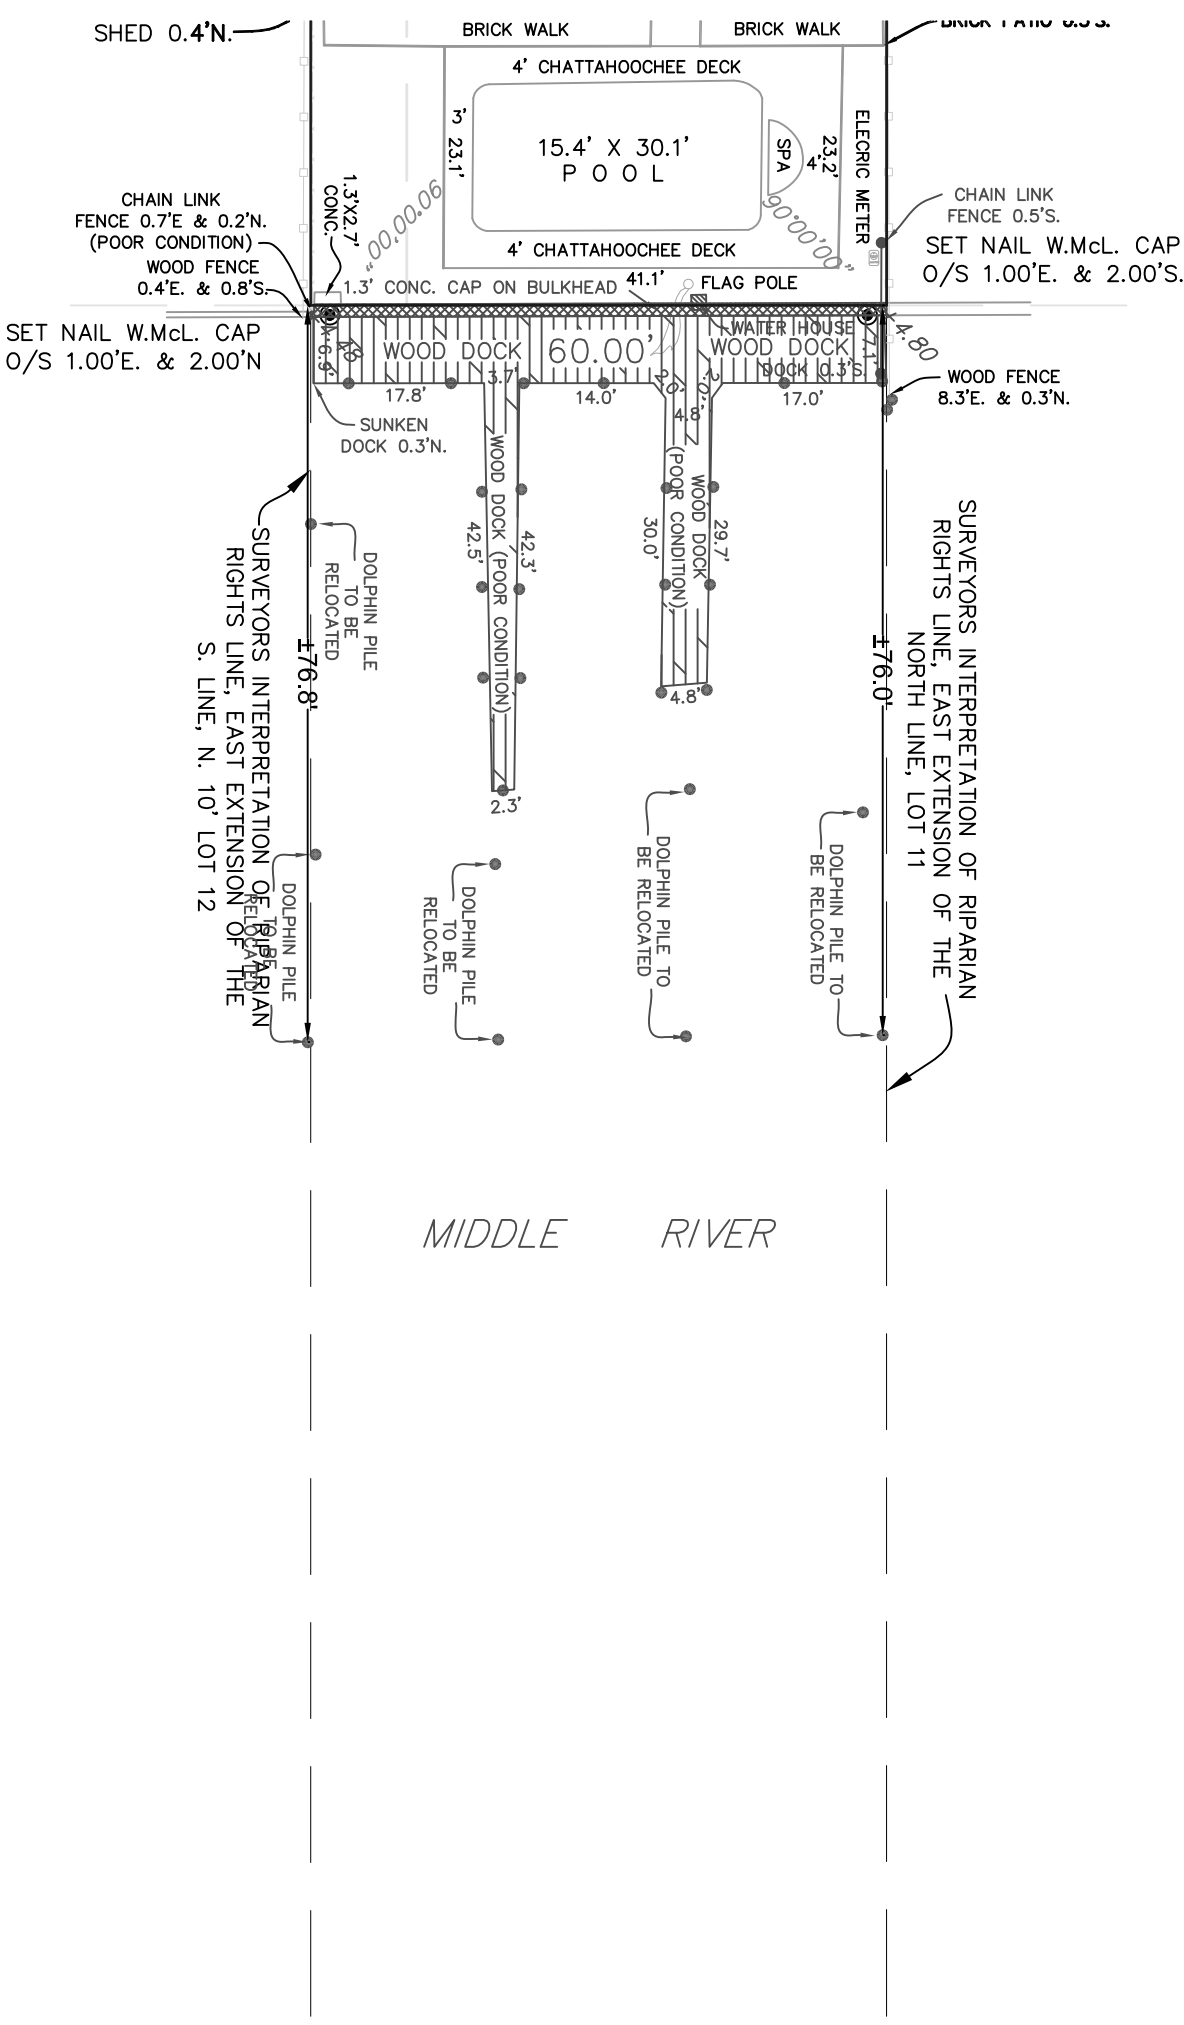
SHED 0.4'N.

BRICK WALK

BRICK WALK

BRICK PATIO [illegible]

4' CHATTAHOOCHEE DECK

3'

23.1'

15.4' X 30.1'
POOL

SPA

4'

23.2'

ELECRIC METER

1.3'X2.7' CONC.

"00,00.06

90°00'00"

CHAIN LINK FENCE 0.7'E & 0.2'N. (POOR CONDITION)

WOOD FENCE 0.4'E. & 0.8'S.

4' CHATTAHOOCHEE DECK

CHAIN LINK FENCE 0.5'S.

SET NAIL W.McL. CAP O/S 1.00'E. & 2.00'S.

1.3' CONC. CAP ON BULKHEAD

41.1'

FLAG POLE

SET NAIL W.McL. CAP O/S 1.00'E. & 2.00'N

6.9'

4.8'

WOOD DOCK

60.00'

WATER HOUSE

WOOD DOCK

7.1'

4.80

DOCK 0.3'S.

17.8'

3.7'

14.0'

2.0'

2.0'

4.8'

17.0'

WOOD FENCE 8.3'E. & 0.3'N.

SUNKEN DOCK 0.3'N.

WOOD DOCK (POOR CONDITION)

42.5'

42.3'

WOOD DOCK (POOR CONDITION)

30.0'

29.7'

4.8'

2.3'

SURVEYORS INTERPRETATION OF RIPARIAN RIGHTS LINE, EAST EXTENSION OF THE S. LINE, N. 10' LOT 12

DOLPHIN PILE TO BE RELOCATED

±76.8'

±76.0'

SURVEYORS INTERPRETATION OF RIPARIAN RIGHTS LINE, EAST EXTENSION OF THE NORTH LINE, LOT 11

DOLPHIN PILE TO BE RELOCATED

DOLPHIN PILE TO BE RELOCATED

DOLPHIN PILE TO BE RELOCATED

DOLPHIN PILE TO BE RELOCATED

MIDDLE RIVER